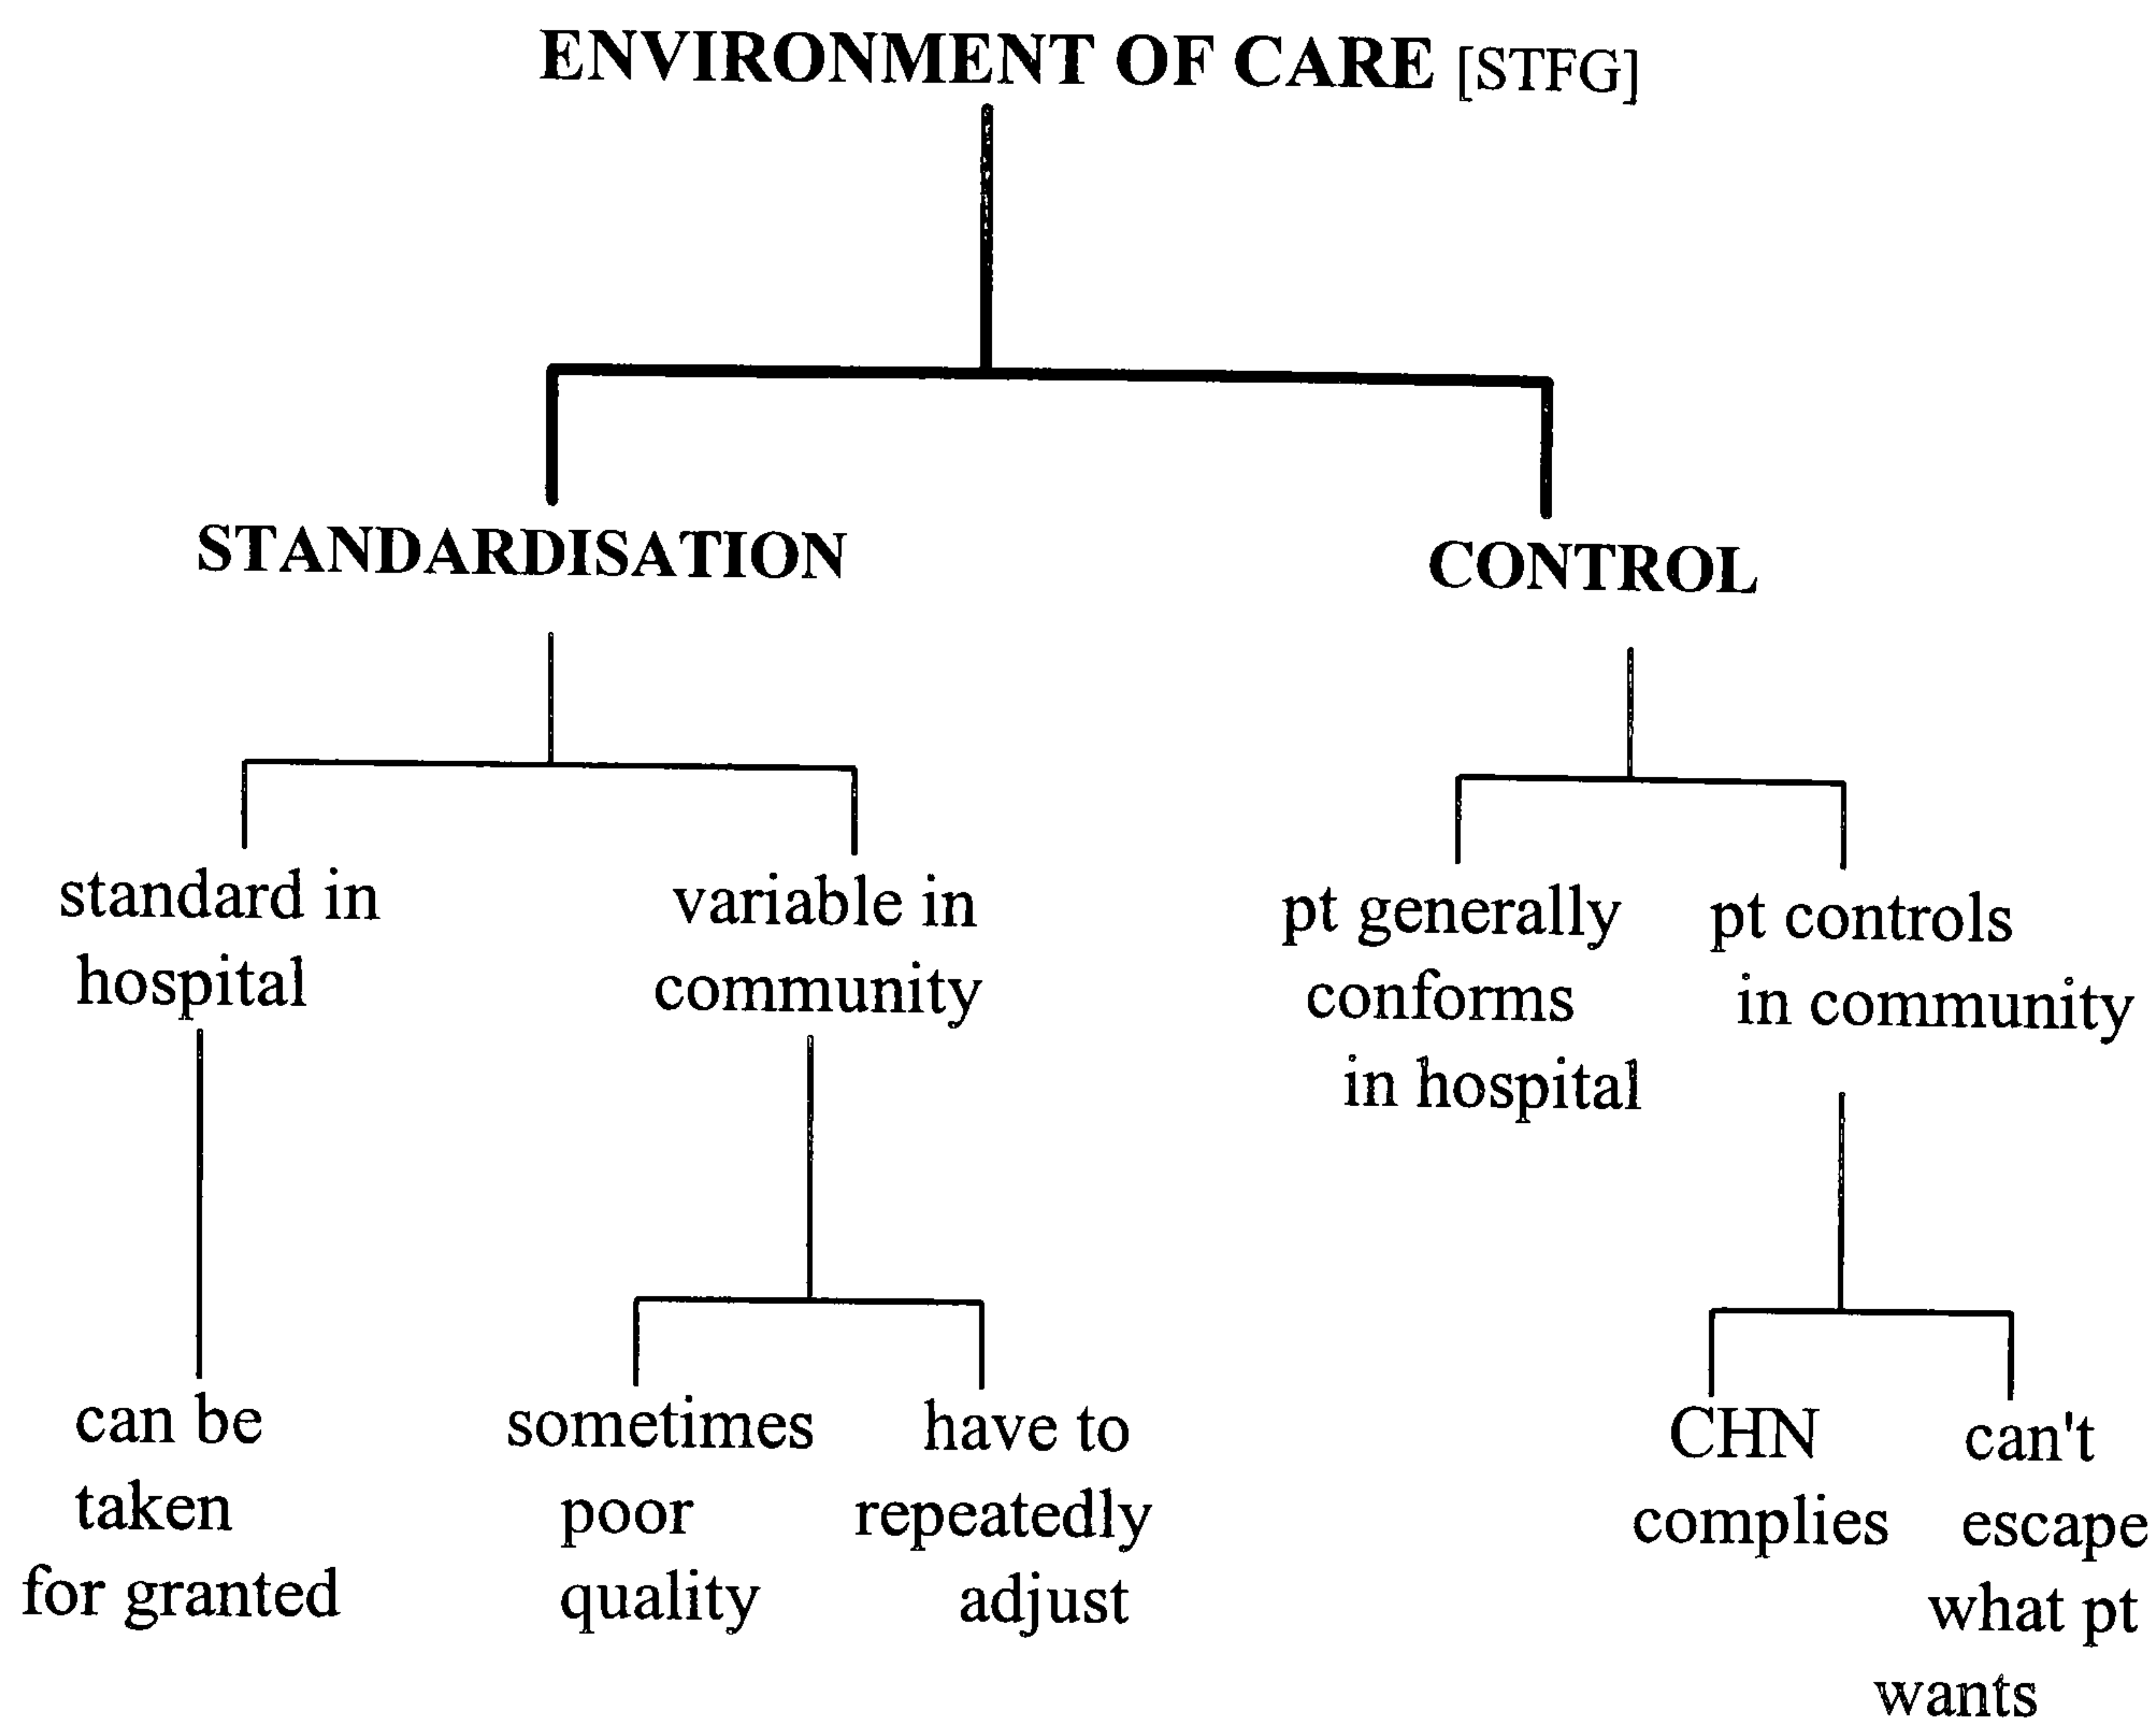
ENVIRONMENT OF CARE [STFG]

STANDARDISATION

CONTROL

standard in hospital

variable in community

pt generally conforms in hospital

pt controls in community

can be taken for granted

sometimes poor quality

have to repeatedly adjust

CHN complies

can't escape what pt wants